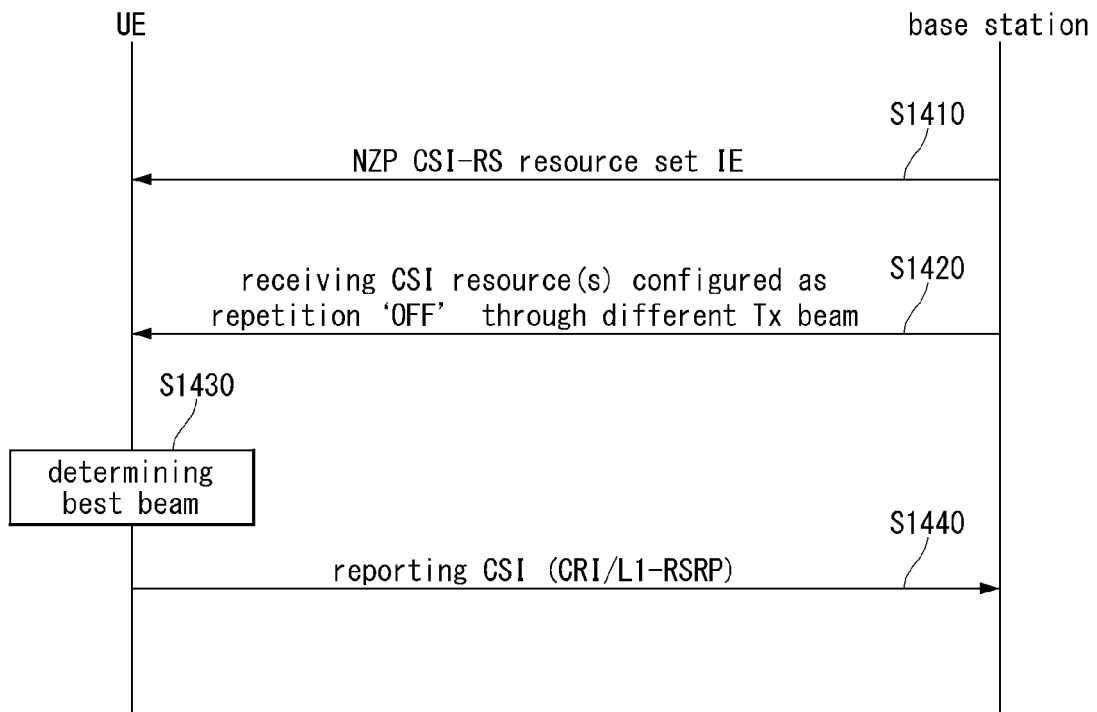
UE

base station

S1410

NZP CSI-RS resource set IE

S1420

receiving CSI resource(s) configured as repetition ‘OFF’ through different Tx beam

S1430

determining best beam

S1440

reporting CSI (CRI/L1-RSRP)